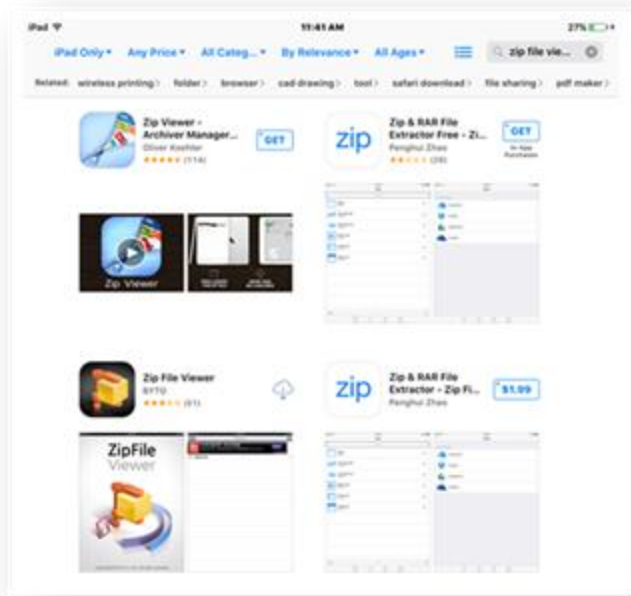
iPad

11:41 AM

27%

iPad Only ▾ Any Price ▾ All Categ... ▾ By Relevance ▾ All Ages ▾

zip file vie...

Related: wireless printing › folder › browser › cad drawing › tool › safari download › file sharing › pdf maker ›

Zip Viewer - Archiver Manager...
Oliver Koehler
★★★★★ (114)
GET

zip
Zip & RAR File Extractor Free - Zi...
Penghui Zhao
★★★★ (28)
GET
In-App Purchases

Zip Viewer

Zip File Viewer
SYTO
★★★★ (61)

zip
Zip & RAR File Extractor - Zip Fi...
Penghui Zhao
$1.99

ZipFile Viewer